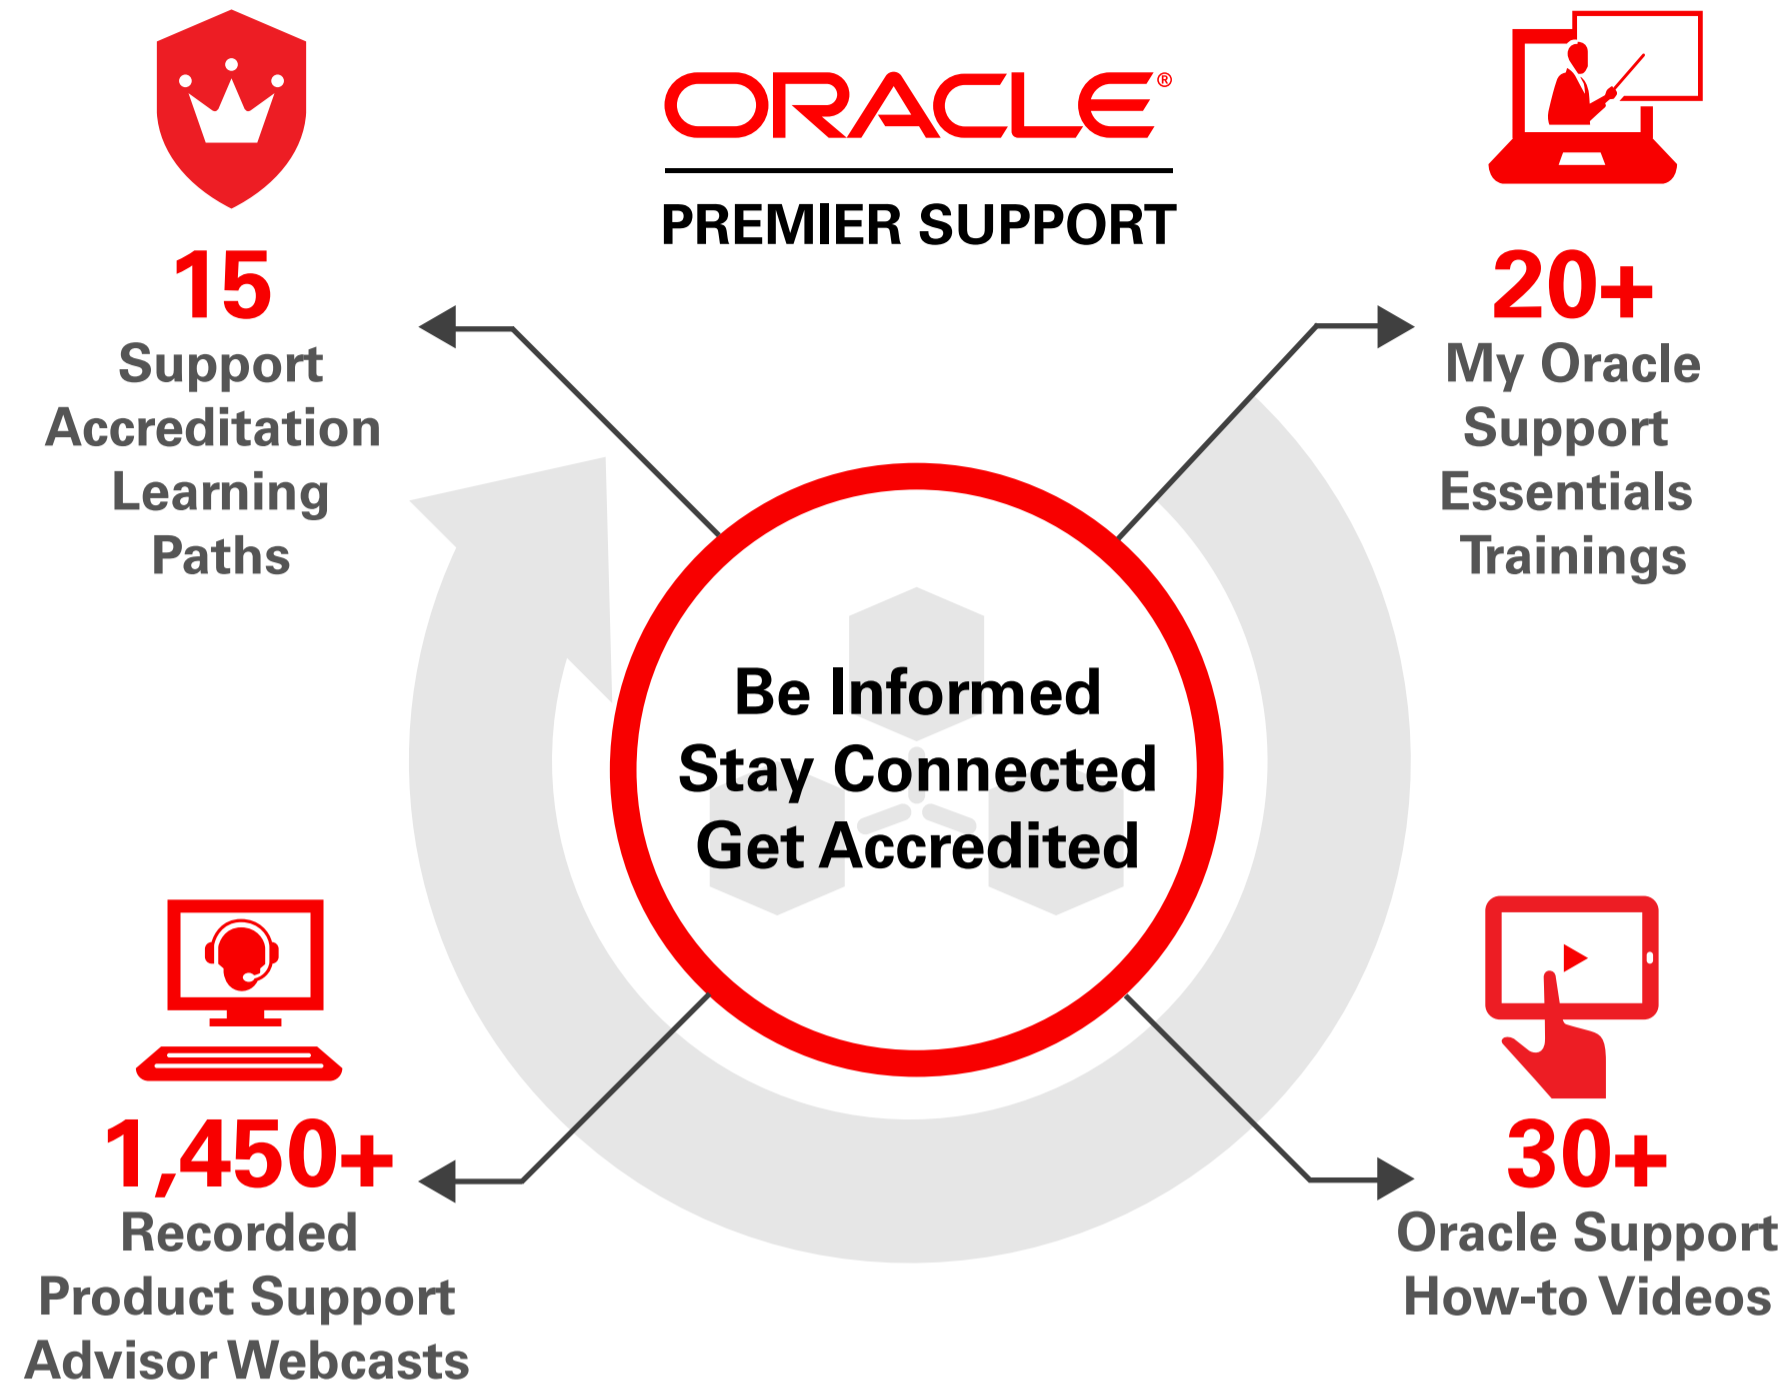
15
Support Accreditation Learning Paths

ORACLE®

PREMIER SUPPORT

20+
My Oracle Support Essentials Trainings

Be Informed
Stay Connected
Get Accredited

1,450+
Recorded Product Support Advisor Webcasts

30+
Oracle Support How-to Videos